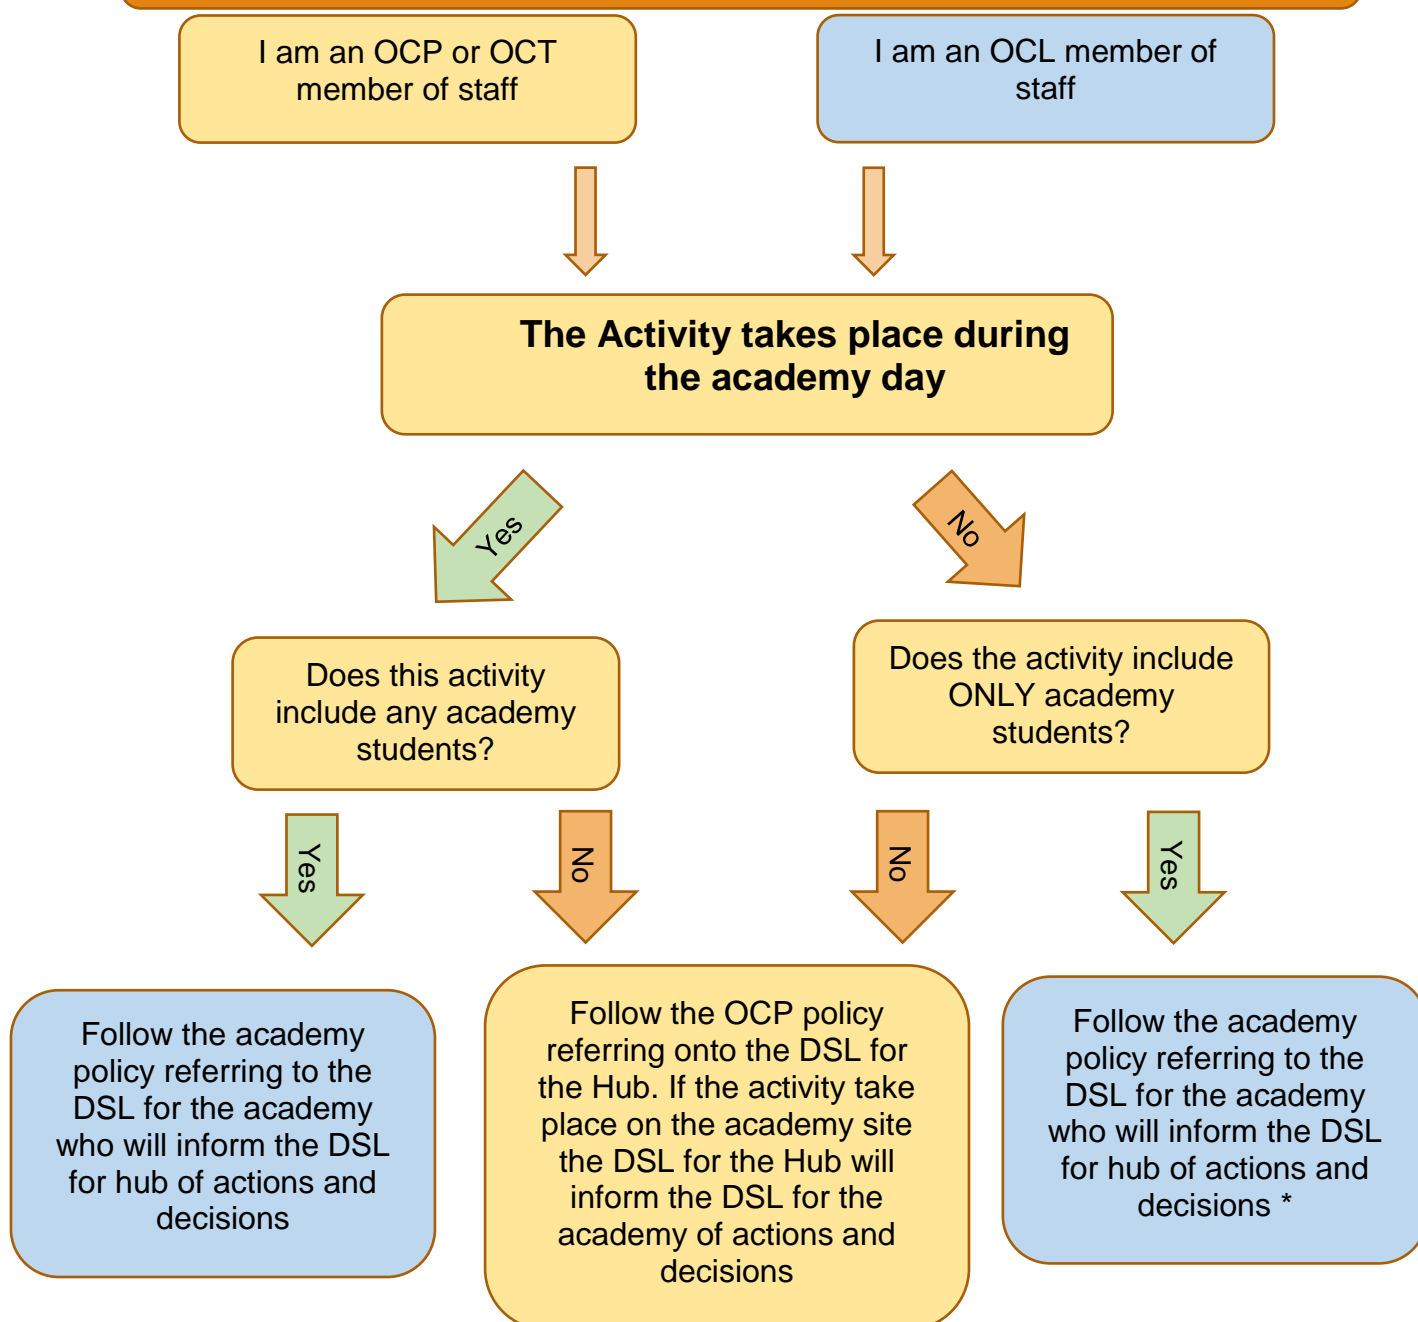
I am an OCP or OCT member of staff

I am an OCL member of staff

**The Activity takes place during the academy day**

Yes

No

Does this activity include any academy students?

Does the activity include ONLY academy students?

Yes

No

No

Yes

Follow the academy policy referring to the DSL for the academy who will inform the DSL for hub of actions and decisions

Follow the OCP policy referring onto the DSL for the Hub. If the activity take place on the academy site the DSL for the Hub will inform the DSL for the academy of actions and decisions

Follow the academy policy referring to the DSL for the academy who will inform the DSL for hub of actions and decisions *